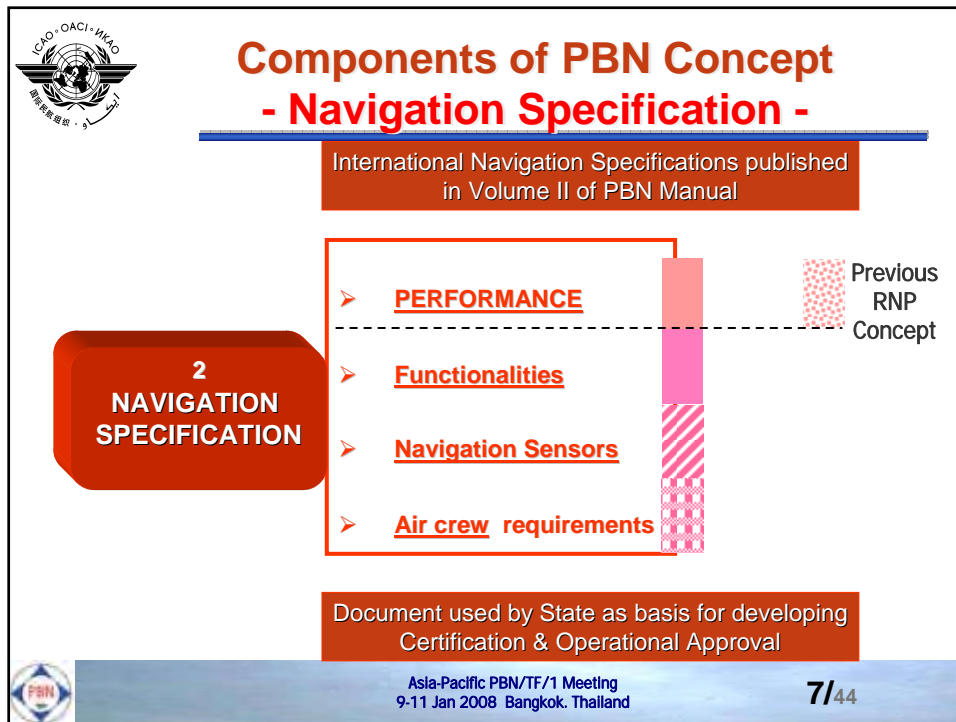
ICAO • OACI • ИКАО

Components of PBN Concept

- Navigation Specification -

International Navigation Specifications published in Volume II of PBN Manual

2
NAVIGATION SPECIFICATION

➢ PERFORMANCE

➢ Functionalities

➢ Navigation Sensors

➢ Air crew requirements

Previous RNP Concept

Document used by State as basis for developing Certification & Operational Approval

PBN

Asia-Pacific PBN/TF/1 Meeting
9-11 Jan 2008 Bangkok. Thailand

7/44